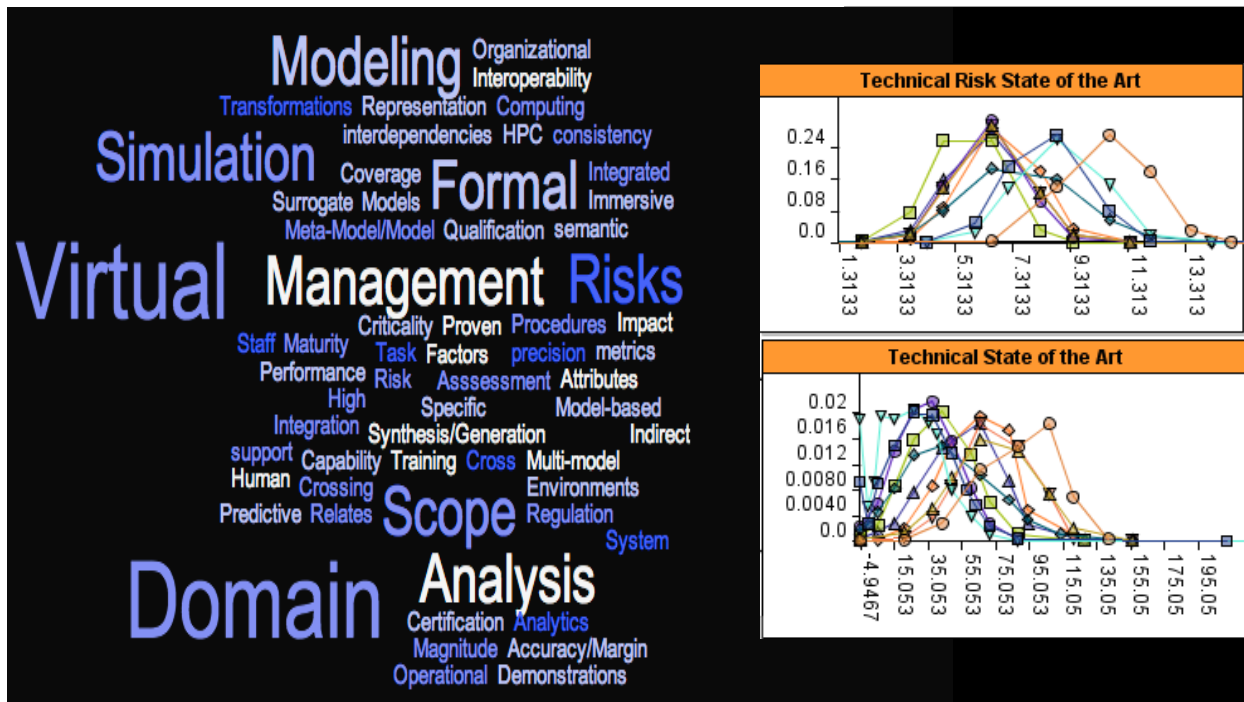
Modeling Organizational Interoperability
Transformations Representation Computing
interdependencies HPC consistency
Simulation Coverage Formal Integrated
Surrogate Models Immersive
Meta-Model/Model Qualification semantic
Virtual Management Risks
Staff Maturity Criticality Proven Procedures Impact
Task Factors precision metrics
Performance Risk Asssessment Attributes
High Specific Model-based
Integration Synthesis/Generation Indirect
support Capability Training Cross Multi-model
Human Crossing Environments
Predictive Relates Scope Regulation
System
Domain Analysis
Certification Analytics
Magnitude Accuracy/Margin
Operational Demonstrations

Technical Risk State of the Art
0.24
0.16
0.08
0.0
1.3133
3.3133
5.3133
7.3133
9.3133
11.313
13.313

Technical State of the Art
0.02
0.016
0.012
0.0080
0.0040
0.0
-4.9467
15.053
35.053
55.053
75.053
95.053
115.05
135.05
155.05
175.05
195.05